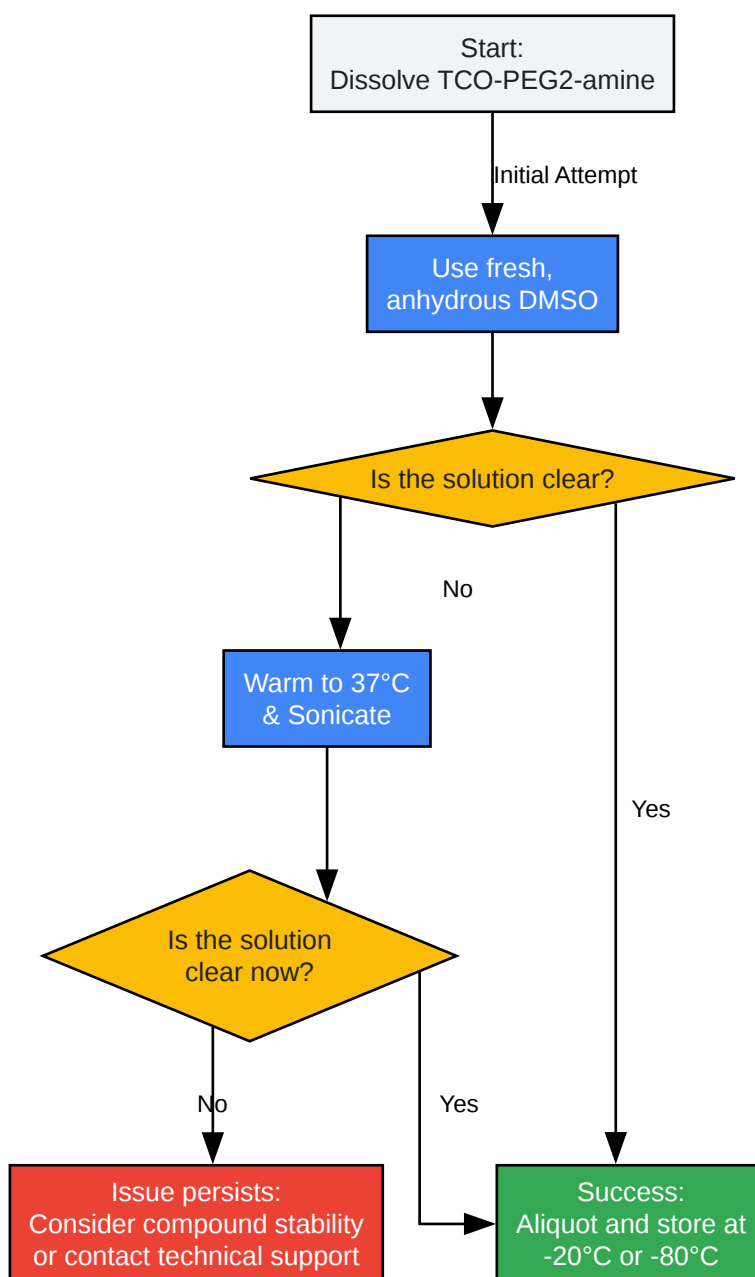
Start:
Dissolve TCO-PEG2-amine

Initial Attempt

Use fresh, anhydrous DMSO

Is the solution clear?

No

Warm to 37°C & Sonicate

Yes

Is the solution clear now?

No

Yes

Issue persists:
Consider compound stability or contact technical support

Success:
Aliquot and store at -20°C or -80°C